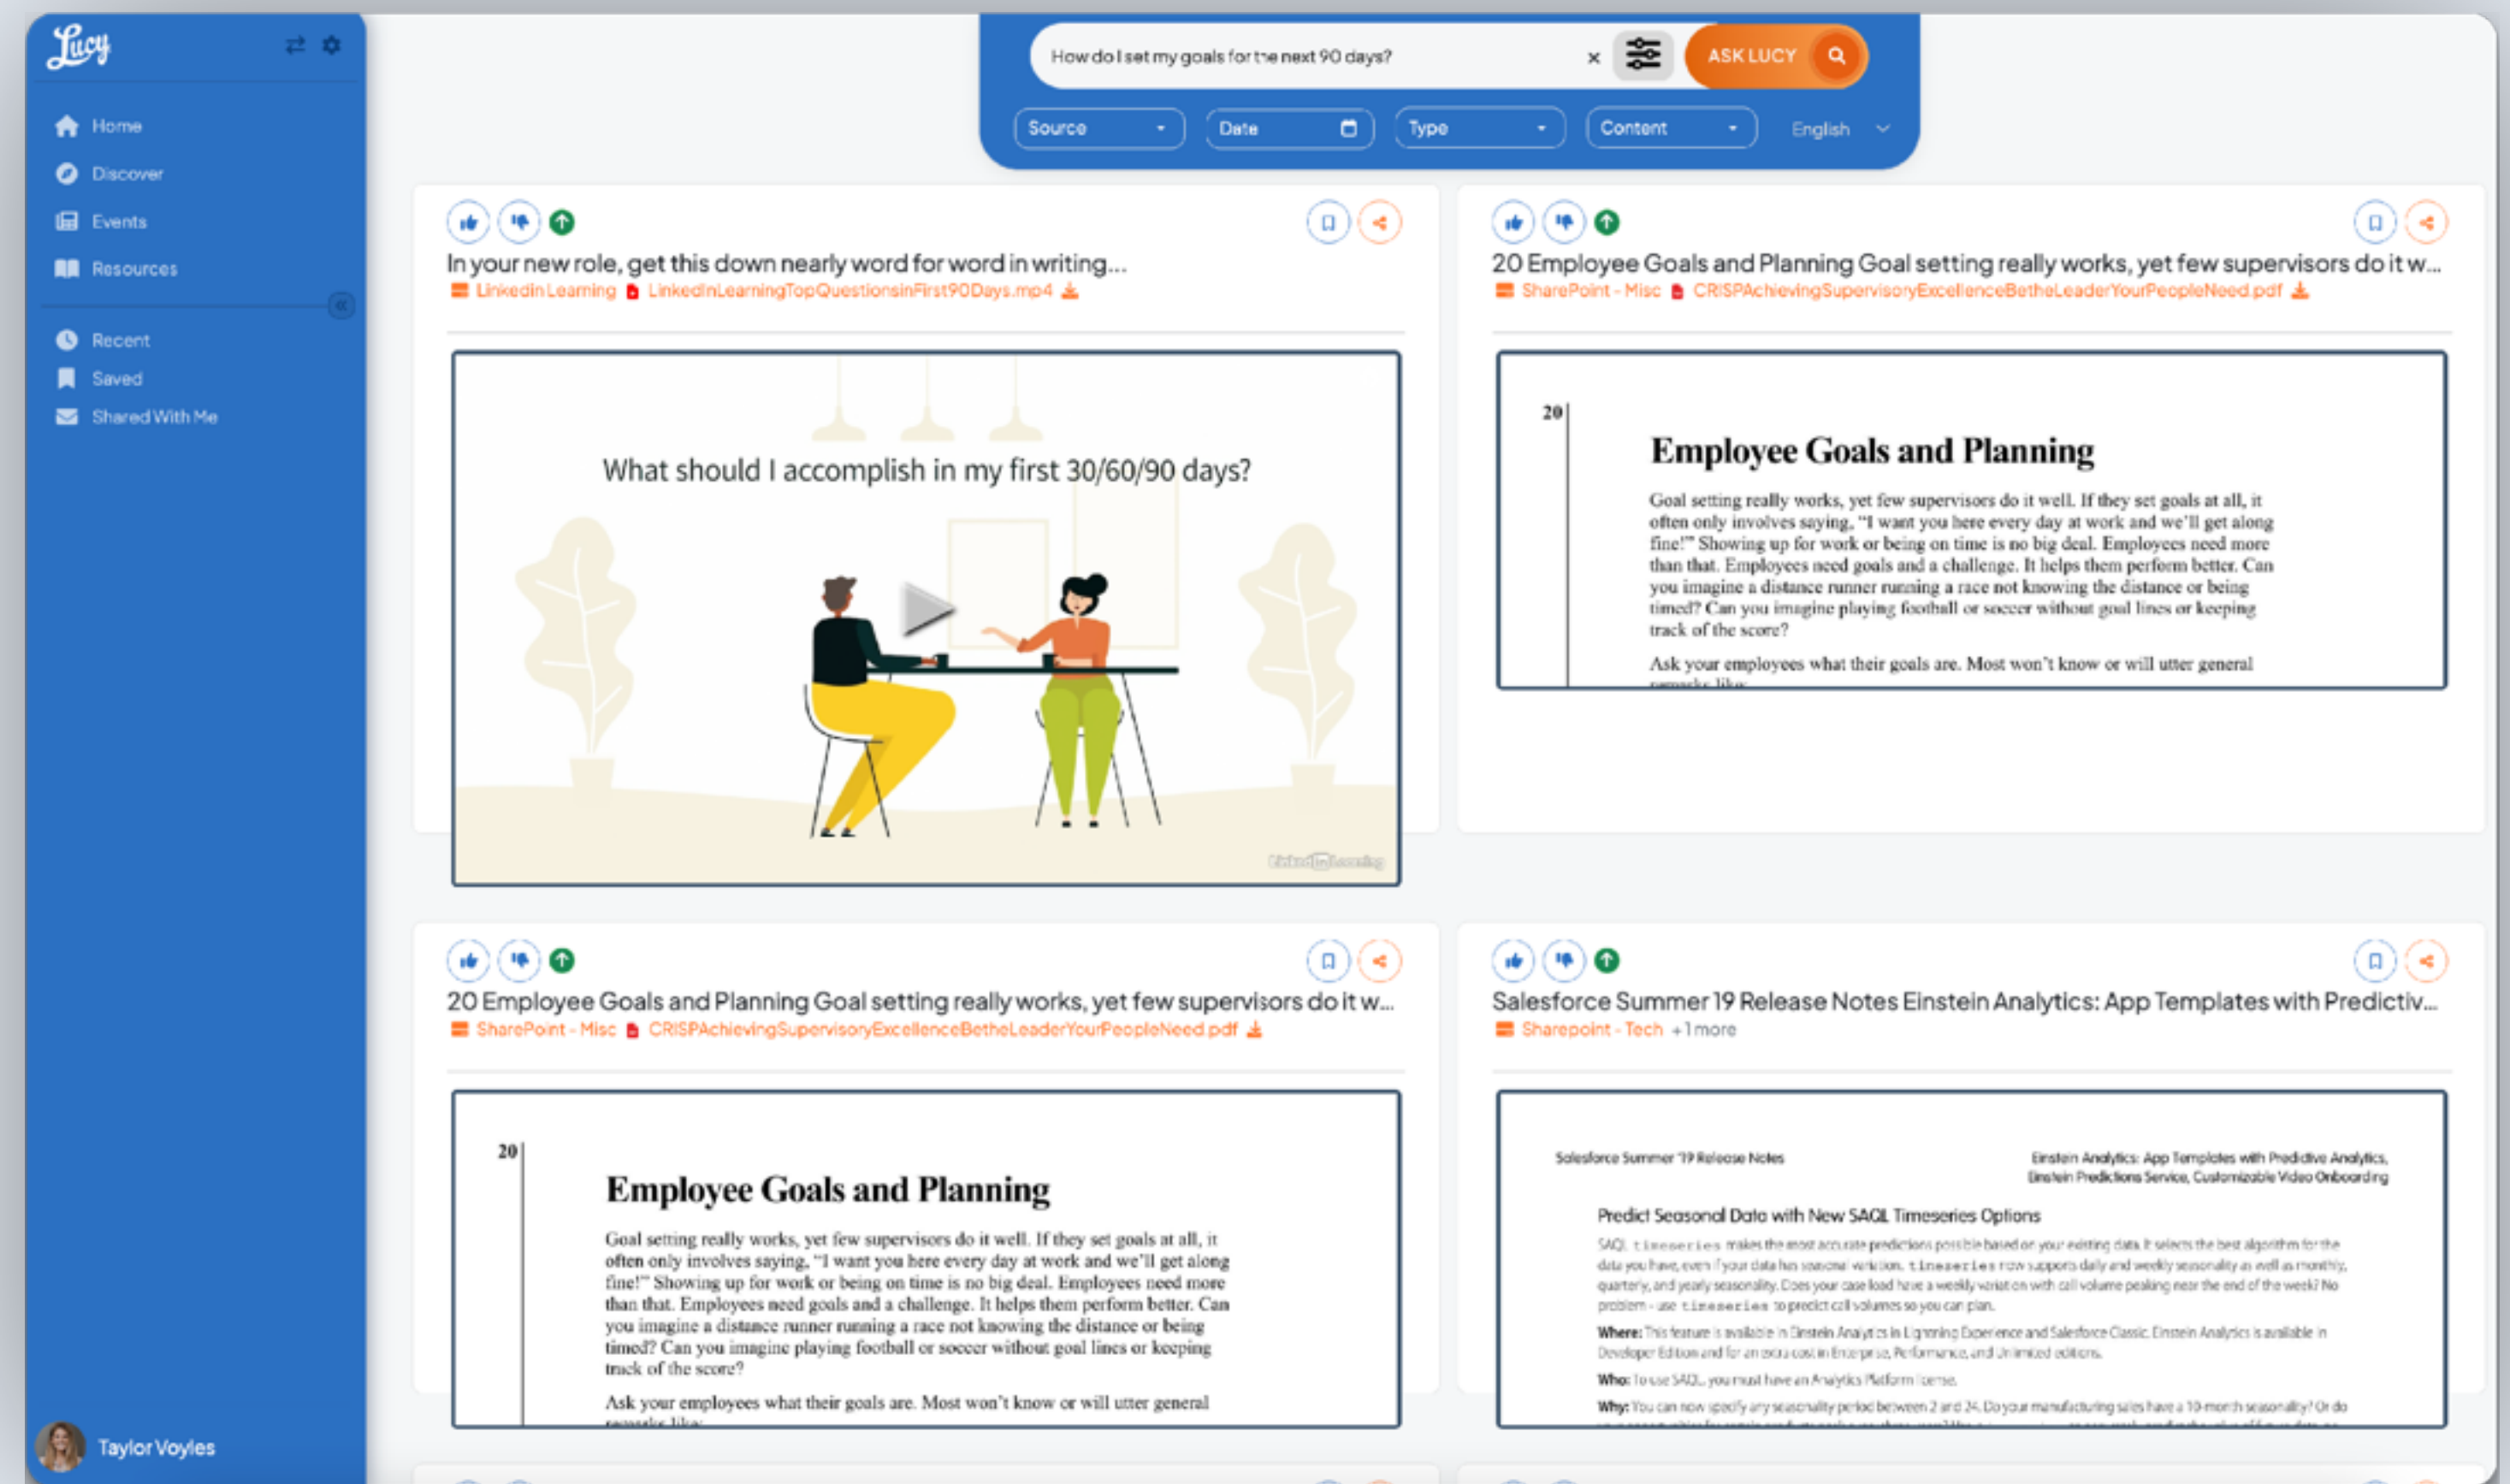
Lucy

Home
Discover
Events
Resources
Recent
Saved
Shared With Me

Taylor Voyles

How do I set my goals for the next 90 days?
ASK LUCY
Source
Date
Type
Content
English

In your new role, get this down nearly word for word in writing...
LinkedIn Learning LinkedInLearningTopQuestionsinFirst90Days.mp4

What should I accomplish in my first 30/60/90 days?

20 Employee Goals and Planning Goal setting really works, yet few supervisors do it w...
SharePoint - Misc CRISPAchievingSupervisoryExcellenceBetheLeaderYourPeopleNeed.pdf

20

Employee Goals and Planning

Goal setting really works, yet few supervisors do it well. If they set goals at all, it often only involves saying, "I want you here every day at work and we'll get along fine!" Showing up for work or being on time is no big deal. Employees need more than that. Employees need goals and a challenge. It helps them perform better. Can you imagine a distance runner running a race not knowing the distance or being timed? Can you imagine playing football or soccer without goal lines or keeping track of the score?

Ask your employees what their goals are. Most won't know or will utter general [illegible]

20 Employee Goals and Planning Goal setting really works, yet few supervisors do it w...
SharePoint - Misc CRISPAchievingSupervisoryExcellenceBetheLeaderYourPeopleNeed.pdf

20

Employee Goals and Planning

Goal setting really works, yet few supervisors do it well. If they set goals at all, it often only involves saying, "I want you here every day at work and we'll get along fine!" Showing up for work or being on time is no big deal. Employees need more than that. Employees need goals and a challenge. It helps them perform better. Can you imagine a distance runner running a race not knowing the distance or being timed? Can you imagine playing football or soccer without goal lines or keeping track of the score?

Ask your employees what their goals are. Most won't know or will utter general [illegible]

Salesforce Summer 19 Release Notes Einstein Analytics: App Templates with Predictiv...
Sharepoint - Tech +1 more

Salesforce Summer '19 Release Notes
Einstein Analytics: App Templates with Predictive Analytics, Einstein Predictions Service, Customizable Video Onboarding

Predict Seasonal Data with New SAQL Timeseries Options

SAQL timeseries makes the most accurate predictions possible based on your existing data. It selects the best algorithm for the data you have, even if your data has seasonal variation. timeseries now supports daily and weekly seasonality as well as monthly, quarterly, and yearly seasonality. Does your case load have a weekly variation with call volume peaking near the end of the week? No problem - use timeseries to predict call volumes so you can plan.

Where: This feature is available in Einstein Analytics in Lightning Experience and Salesforce Classic. Einstein Analytics is available in Developer Edition and for an extra cost in Enterprise, Performance, and Unlimited editions.

Who: To use SAQL, you must have an Analytics Platform license.

Why: You can now specify any seasonality period between 2 and 24. Do your manufacturing sales have a 10-month seasonality? Or do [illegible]